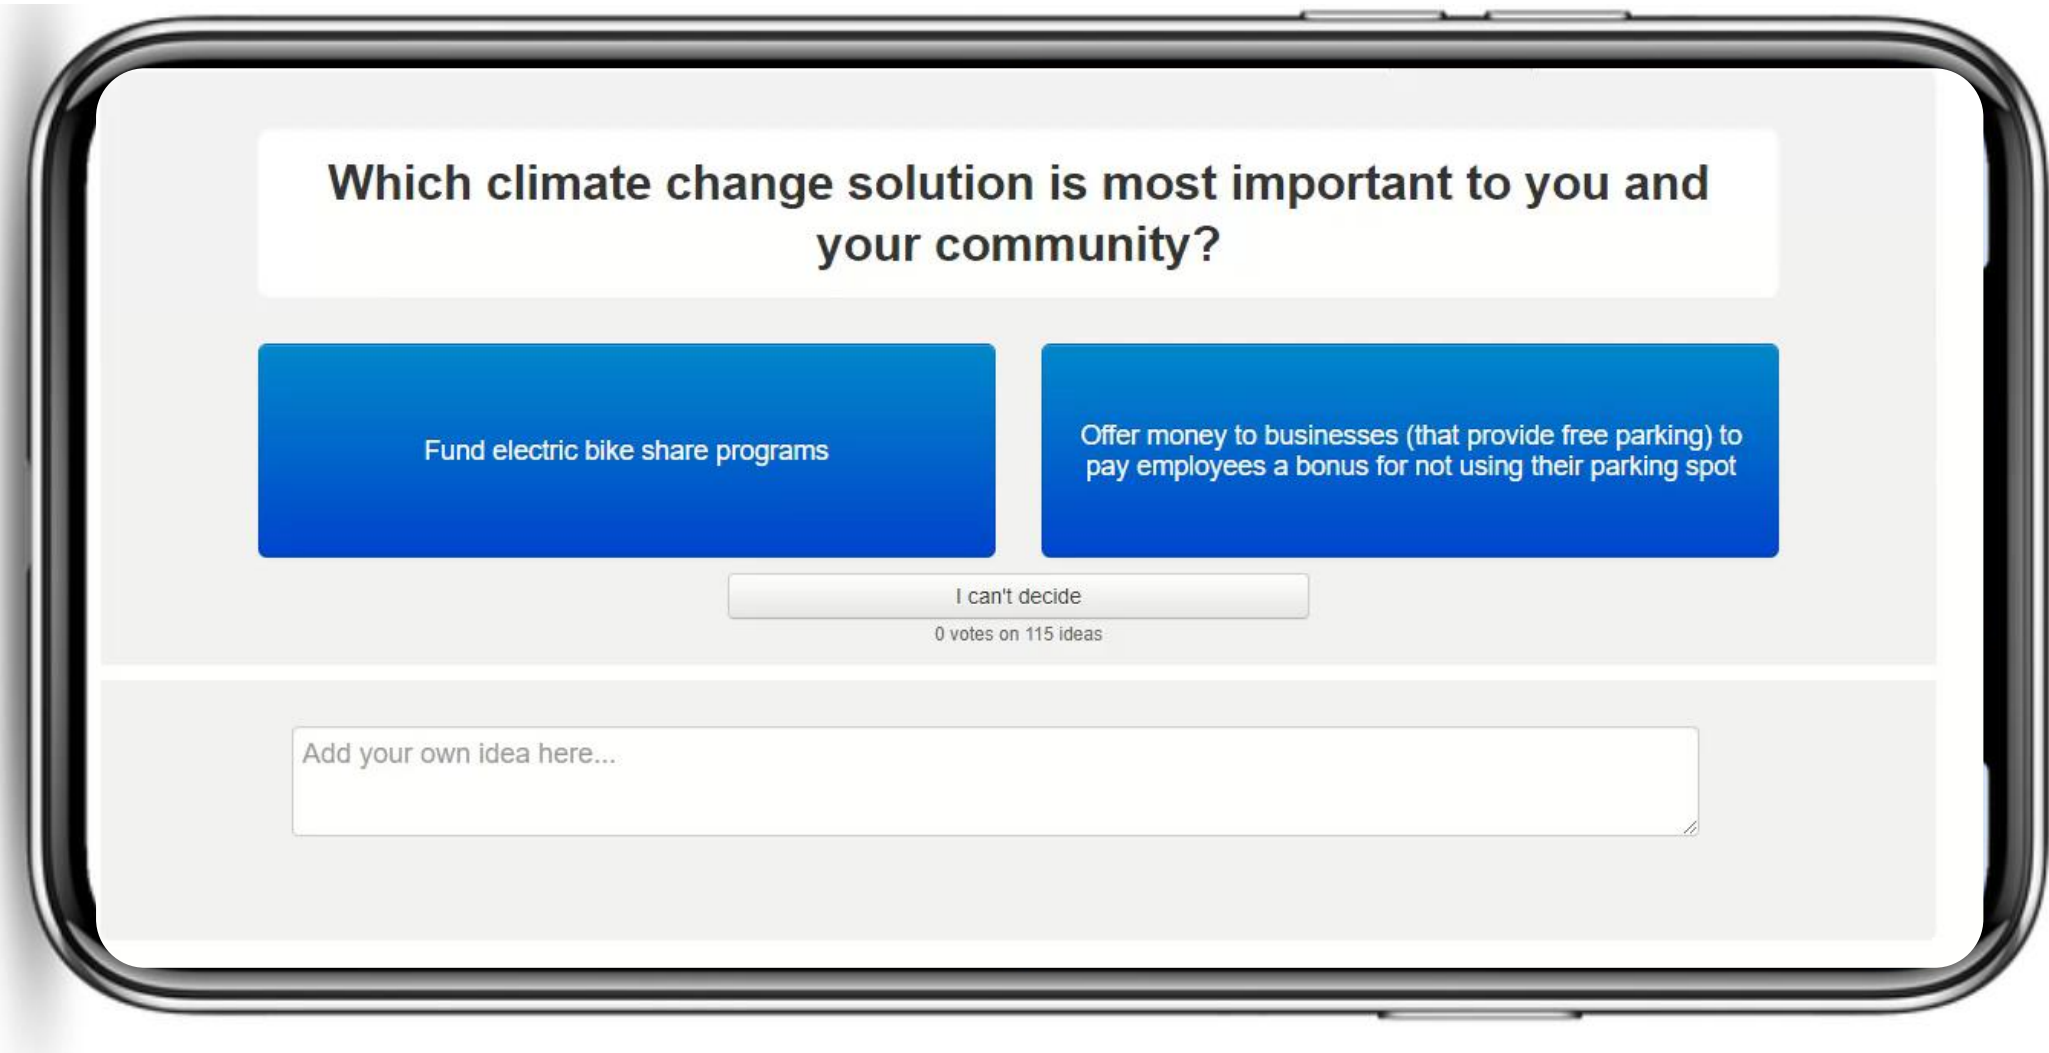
Which climate change solution is most important to you and your community?

Fund electric bike share programs

Offer money to businesses (that provide free parking) to pay employees a bonus for not using their parking spot

I can't decide

0 votes on 115 ideas

Add your own idea here...